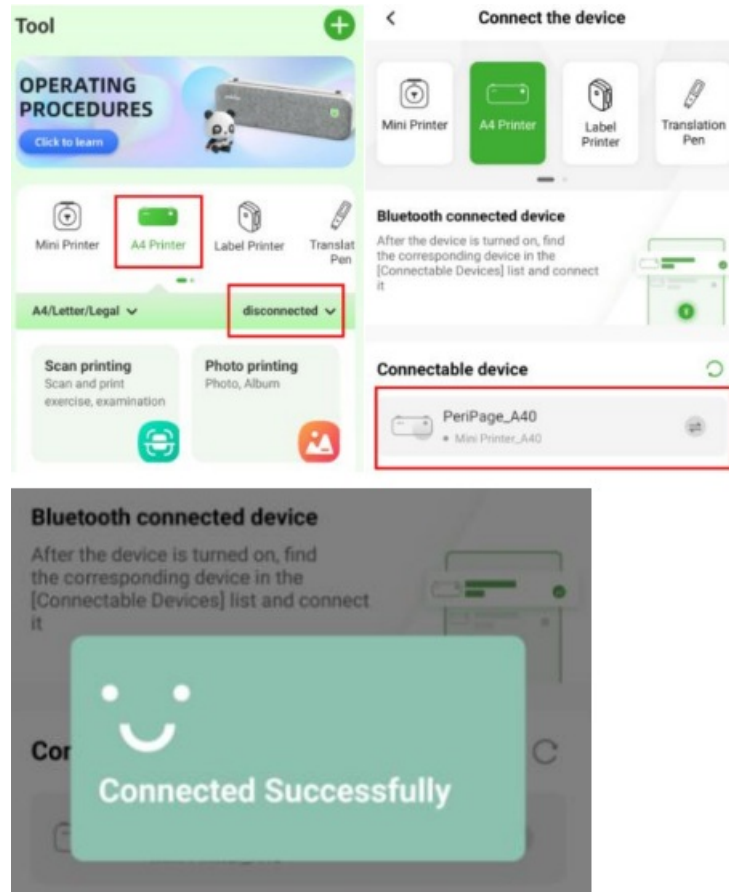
Tool

OPERATING PROCEDURES

Click to learn

Mini Printer

A4 Printer

Label Printer

Translat Pen

A4/Letter/Legal

disconnected

Scan printing
Scan and print exercise, examination

Photo printing
Photo, Album

Connect the device

Mini Printer

A4 Printer

Label Printer

Translation Pen

Bluetooth connected device
After the device is turned on, find the corresponding device in the [Connectable Devices] list and connect it

Connectable device

PeriPage_A40
• Mini Printer_A40

Bluetooth connected device
After the device is turned on, find the corresponding device in the [Connectable Devices] list and connect it

Co

Connected Successfully